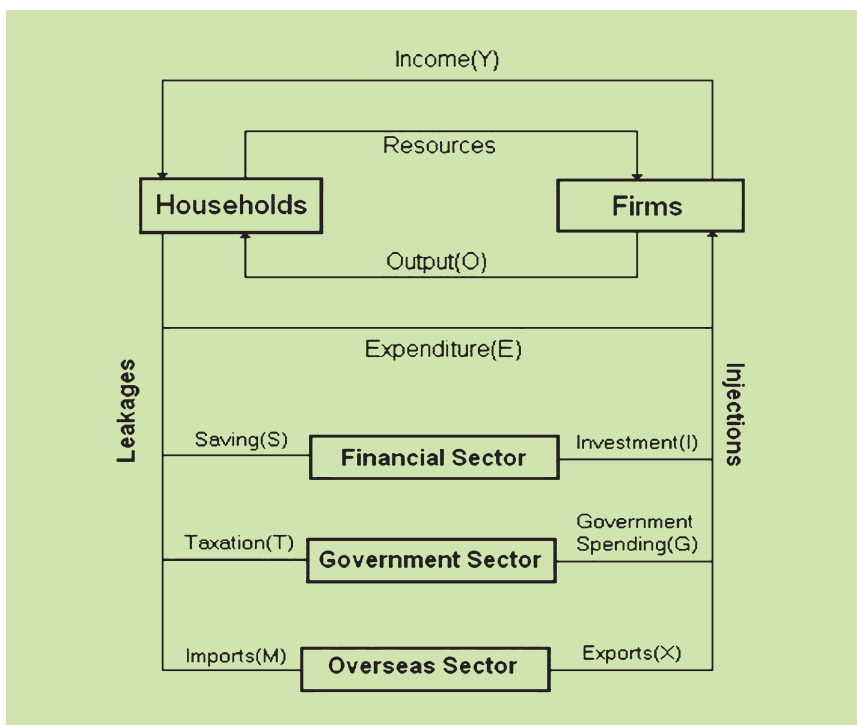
Income(Y)

Resources

Households

Firms

Output(O)

Expenditure(E)

Leakages

Injections

Saving(S)

Financial Sector

Investment(I)

Taxation(T)

Government Sector

Government Spending(G)

Imports(M)

Overseas Sector

Exports(X)